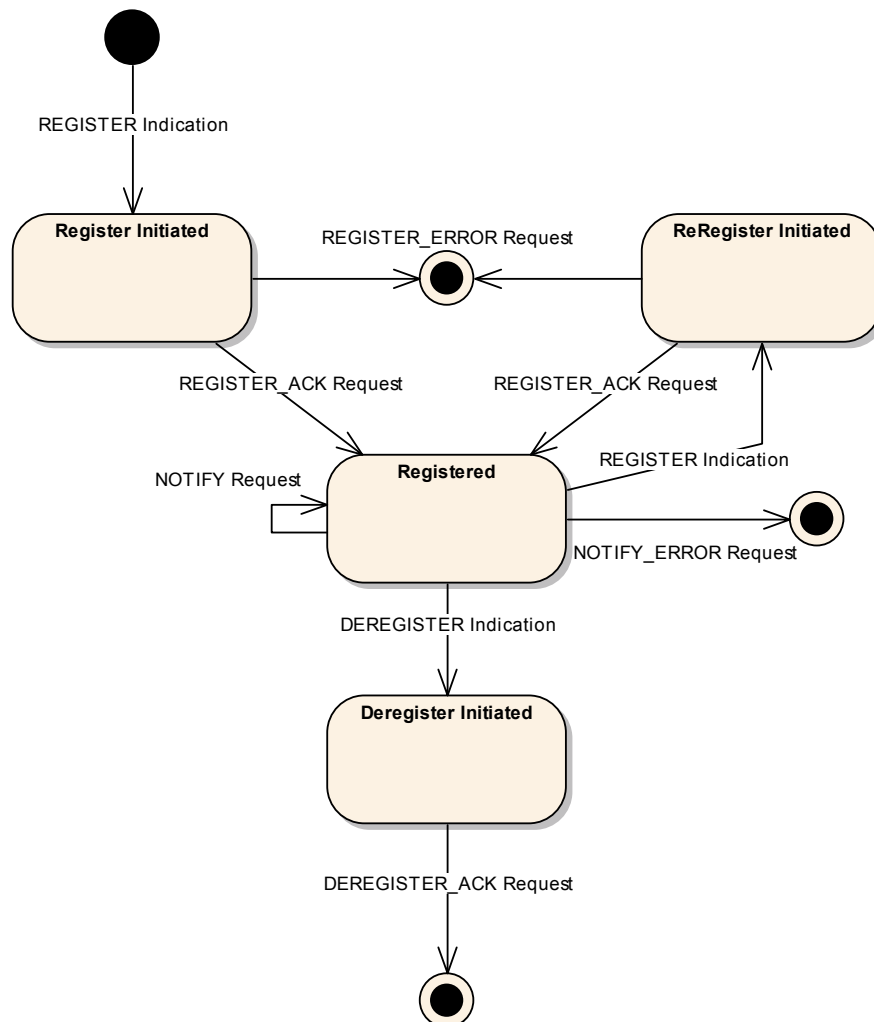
REGISTER Indication

Register Initiated

REGISTER_ERROR Request

ReRegister Initiated

REGISTER_ACK Request

REGISTER_ACK Request

REGISTER Indication

NOTIFY Request

Registered

NOTIFY_ERROR Request

DEREGISTER Indication

Deregister Initiated

DEREGISTER_ACK Request